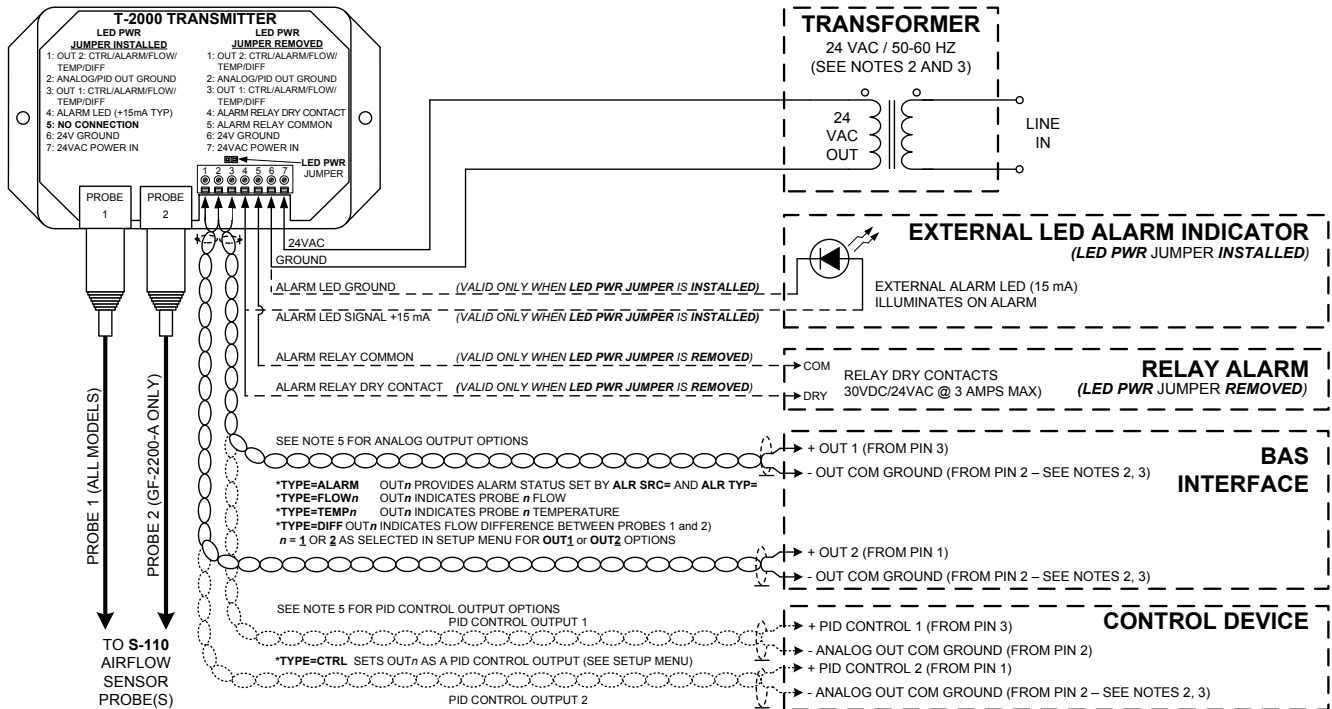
T-2000 TRANSMITTER

LED PWR
JUMPER INSTALLED
1: OUT 2: CTRL/ALARM/FLOW/TEMP/DIFF
2: ANALOG/PID OUT GROUND
3: OUT 1: CTRL/ALARM/FLOW/TEMP/DIFF
4: ALARM LED (+15mA TYP)
5: NO CONNECTION
6: 24V GROUND
7: 24VAC POWER IN

LED PWR
JUMPER REMOVED
1: OUT 2: CTRL/ALARM/FLOW/TEMP/DIFF
2: ANALOG/PID OUT GROUND
3: OUT 1: CTRL/ALARM/FLOW/TEMP/DIFF
4: ALARM RELAY DRY CONTACT
5: ALARM RELAY COMMON
6: 24V GROUND
7: 24VAC POWER IN

LED PWR JUMPER

1 2 3 4 5 6 7

PROBE 1
PROBE 2

TRANSFORMER
24 VAC / 50-60 HZ
(SEE NOTES 2 AND 3)

24 VAC OUT

LINE IN

24VAC
GROUND

EXTERNAL LED ALARM INDICATOR
(LED PWR JUMPER INSTALLED)

EXTERNAL ALARM LED (15 mA)
ILLUMINATES ON ALARM

ALARM LED GROUND (VALID ONLY WHEN LED PWR JUMPER IS INSTALLED)
ALARM LED SIGNAL +15 mA (VALID ONLY WHEN LED PWR JUMPER IS INSTALLED)
ALARM RELAY COMMON (VALID ONLY WHEN LED PWR JUMPER IS REMOVED)
ALARM RELAY DRY CONTACT (VALID ONLY WHEN LED PWR JUMPER IS REMOVED)

COM
DRY
RELAY DRY CONTACTS
30VDC/24VAC @ 3 AMPS MAX)

RELAY ALARM
(LED PWR JUMPER REMOVED)

SEE NOTE 5 FOR ANALOG OUTPUT OPTIONS

+ OUT 1 (FROM PIN 3)
- OUT COM GROUND (FROM PIN 2 – SEE NOTES 2, 3)

BAS INTERFACE

*TYPE=ALARM OUT$n$ PROVIDES ALARM STATUS SET BY ALR SRC= AND ALR TYP=
*TYPE=FLOW$n$ OUT$n$ INDICATES PROBE $n$ FLOW
*TYPE=TEMP$n$ OUT$n$ INDICATES PROBE $n$ TEMPERATURE
*TYPE=DIFF OUT$n$ INDICATES FLOW DIFFERENCE BETWEEN PROBES 1 and 2)
$n$ = 1 OR 2 AS SELECTED IN SETUP MENU FOR OUT1 or OUT2 OPTIONS

+ OUT 2 (FROM PIN 1)
- OUT COM GROUND (FROM PIN 2 – SEE NOTES 2, 3)

PROBE 1 (ALL MODELS)
PROBE 2 (GF-2200-A ONLY)

SEE NOTE 5 FOR PID CONTROL OUTPUT OPTIONS
PID CONTROL OUTPUT 1

CONTROL DEVICE

+ PID CONTROL 1 (FROM PIN 3)
- ANALOG OUT COM GROUND (FROM PIN 2)
+ PID CONTROL 2 (FROM PIN 1)
- ANALOG OUT COM GROUND (FROM PIN 2 – SEE NOTES 2, 3)

*TYPE=CTRL SETS OUT$n$ AS A PID CONTROL OUTPUT (SEE SETUP MENU)
PID CONTROL OUTPUT 2

TO S-110 AIRFLOW SENSOR PROBE(S)